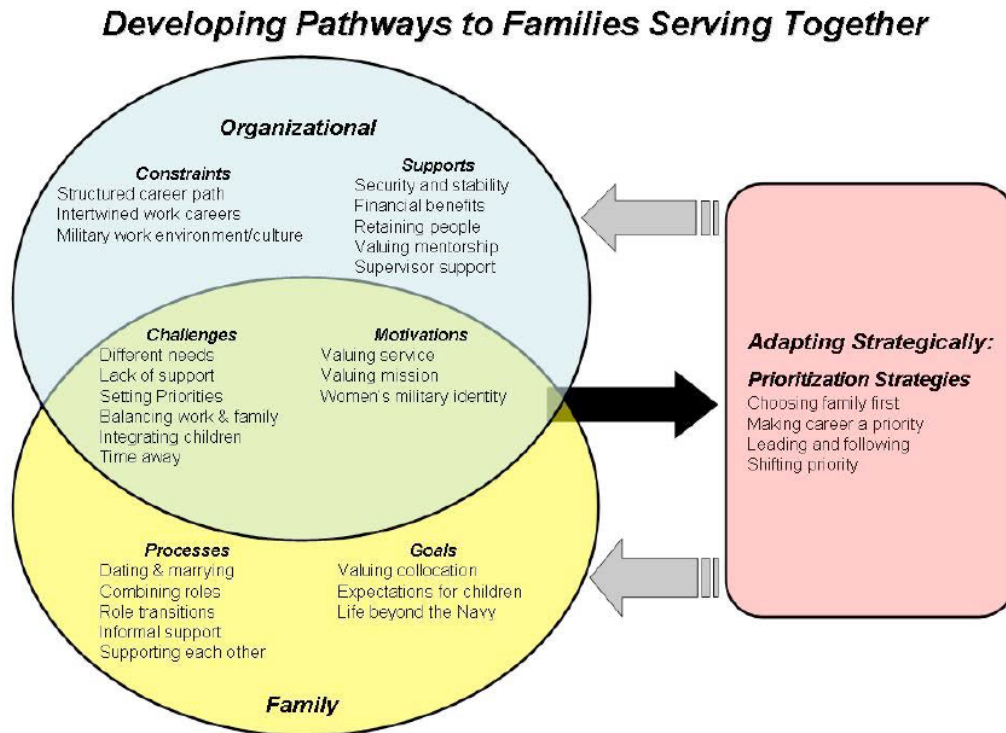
Developing Pathways to Families Serving Together

Organizational

Constraints
Structured career path
Intertwined work careers
Military work environment/culture

Supports
Security and stability
Financial benefits
Retaining people
Valuing mentorship
Supervisor support

Challenges
Different needs
Lack of support
Setting Priorities
Balancing work & family
Integrating children
Time away

Motivations
Valuing service
Valuing mission
Women's military identity

Adapting Strategically:

Prioritization Strategies
Choosing family first
Making career a priority
Leading and following
Shifting priority

Processes
Dating & marrying
Combining roles
Role transitions
Informal support
Supporting each other

Goals
Valuing collocation
Expectations for children
Life beyond the Navy

Family